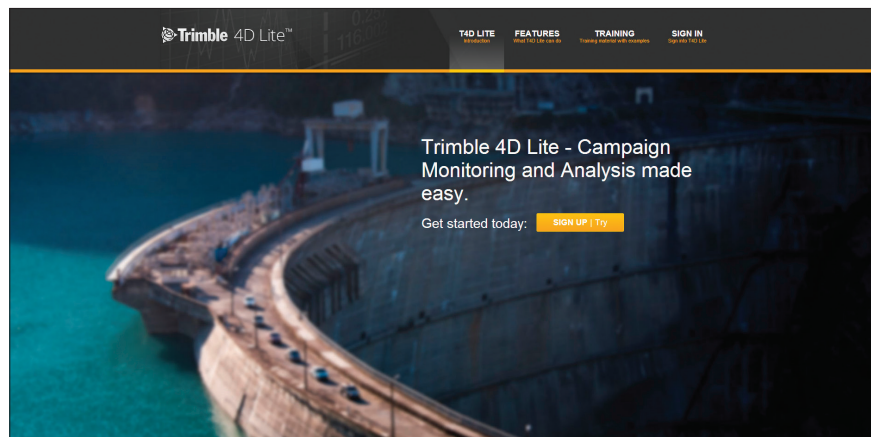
Trimble 4D Lite™

T4D LITE
Introduction

FEATURES
What T4D Lite can do

TRAINING
Training material with examples

SIGN IN
Sign into T4D Lite

Trimble 4D Lite - Campaign Monitoring and Analysis made easy.

Get started today: SIGN UP | Try